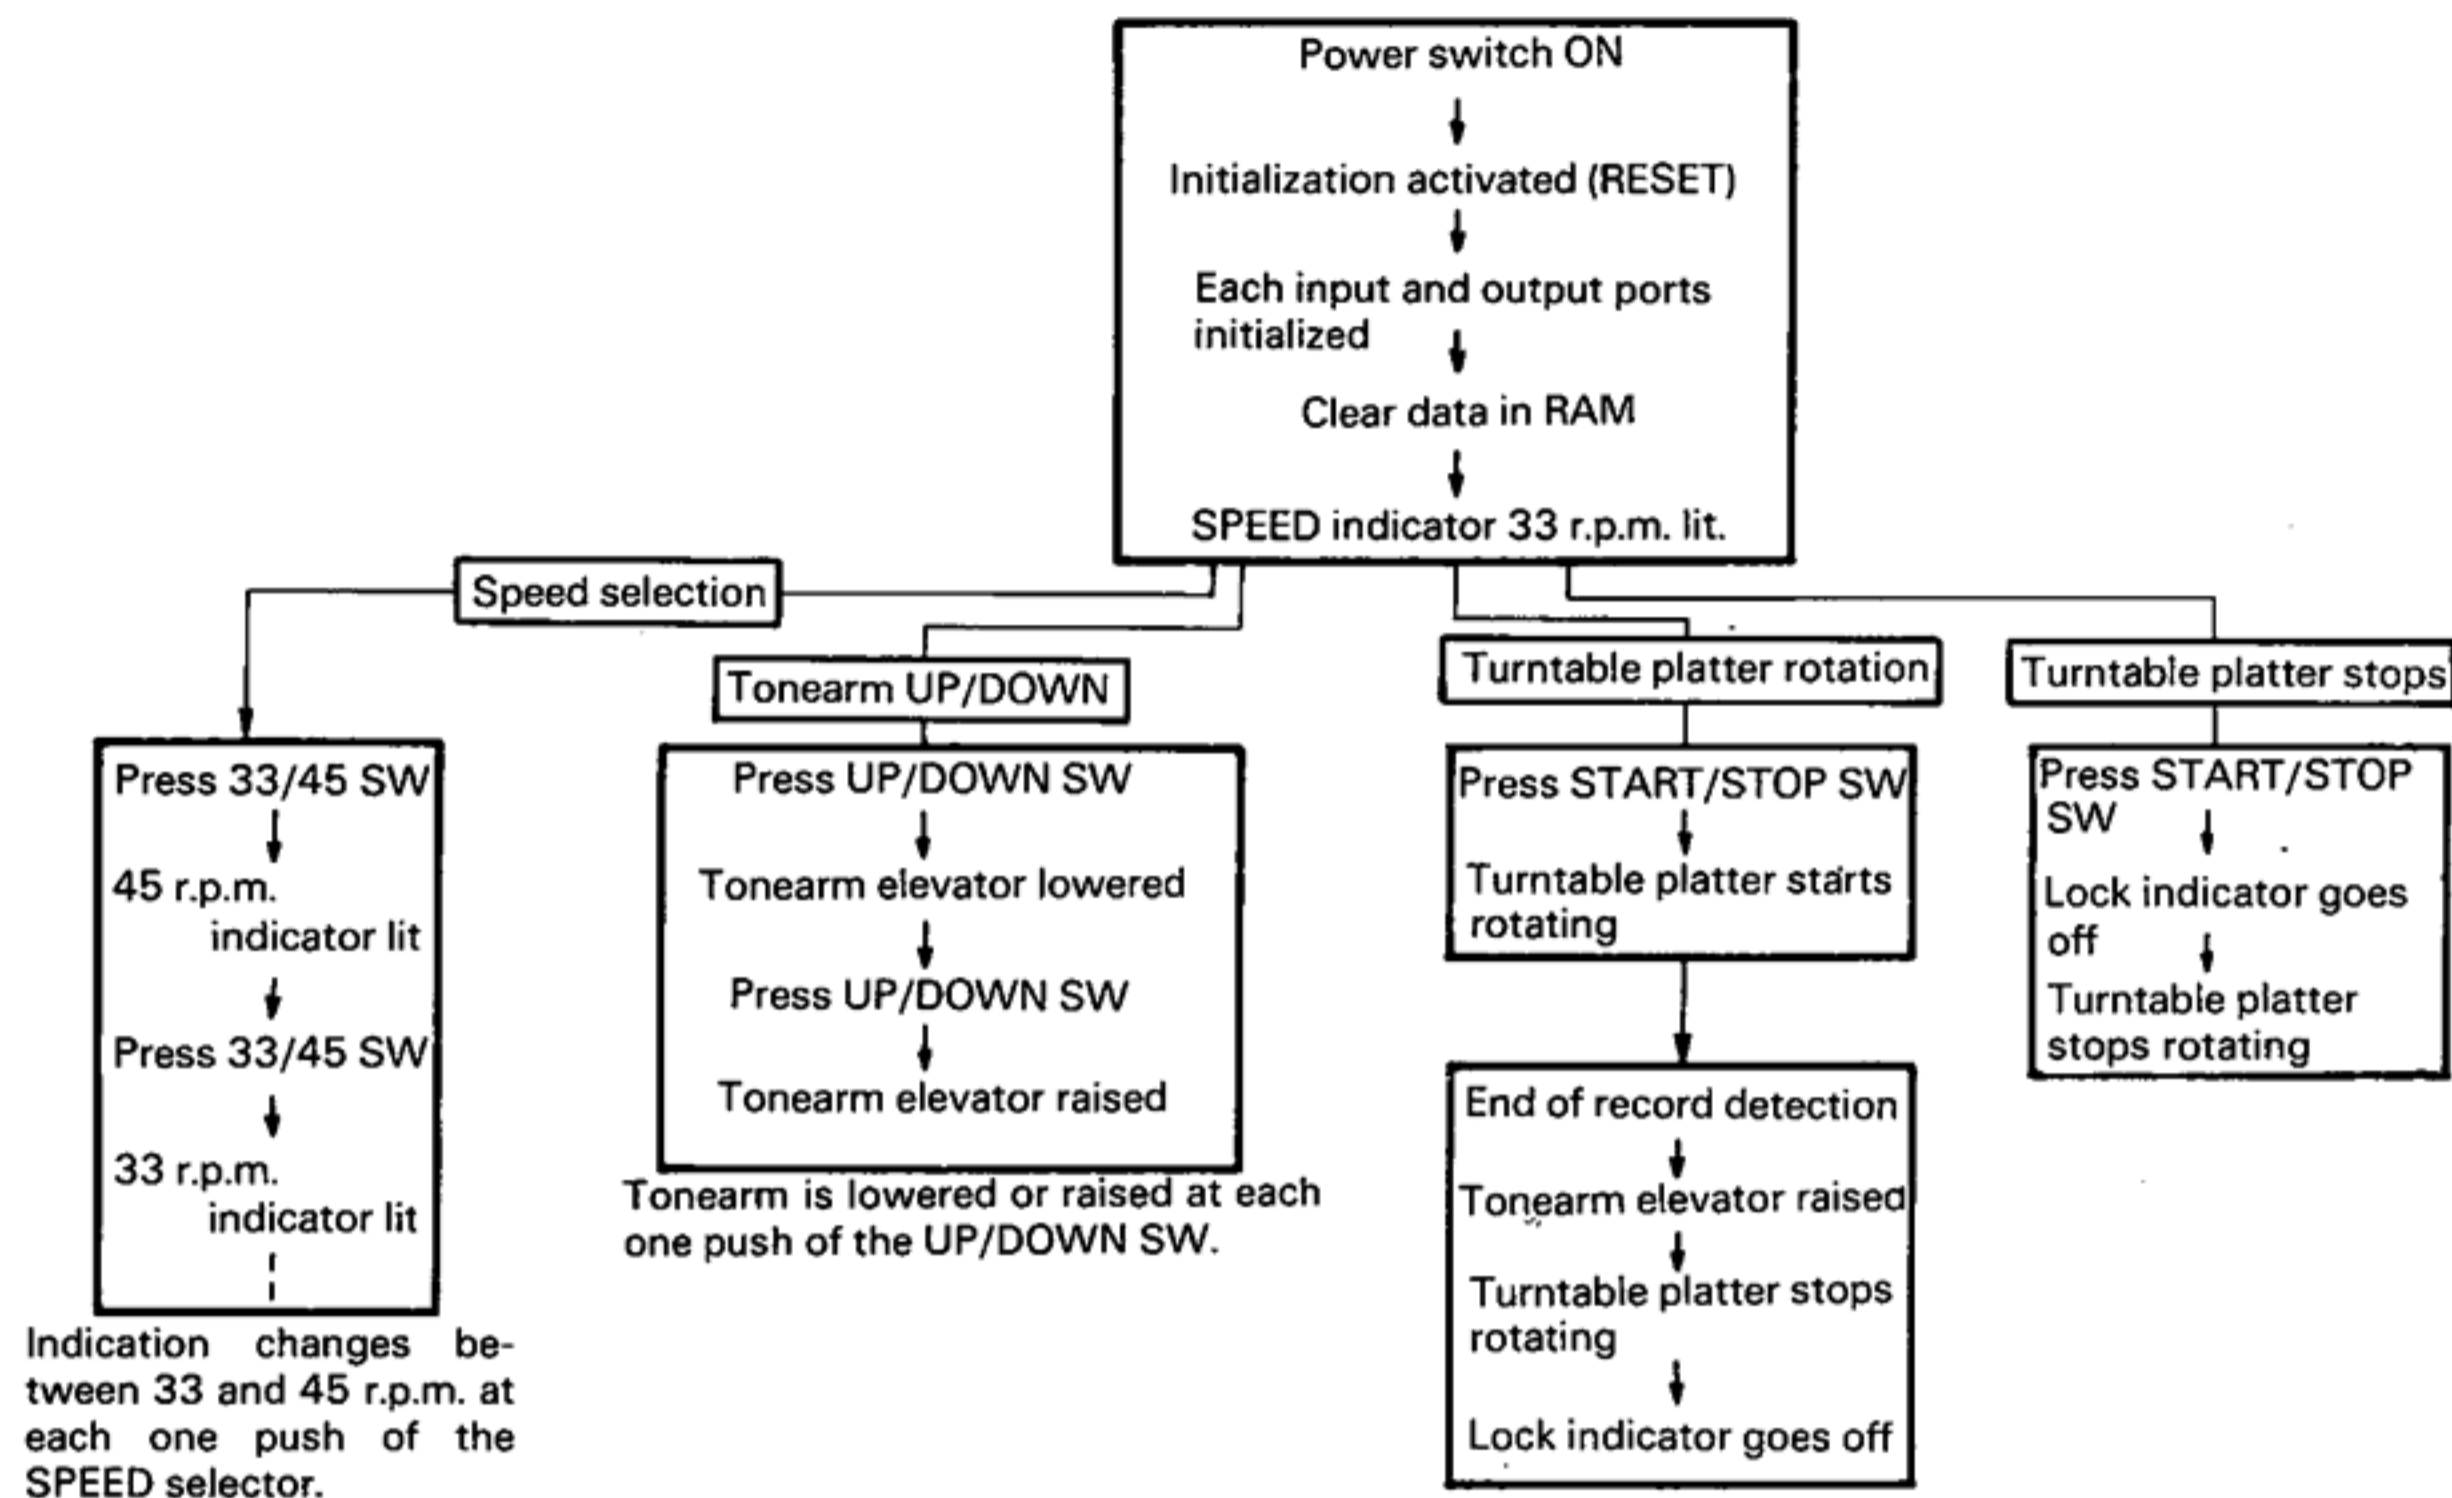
Power switch ON

Initialization activated (RESET)

Each input and output ports initialized

Clear data in RAM

SPEED indicator 33 r.p.m. lit.

Speed selection

Press 33/45 SW

45 r.p.m. indicator lit

Press 33/45 SW

33 r.p.m. indicator lit

Indication changes between 33 and 45 r.p.m. at each one push of the SPEED selector.

Tonearm UP/DOWN

Press UP/DOWN SW

Tonearm elevator lowered

Press UP/DOWN SW

Tonearm elevator raised

Tonearm is lowered or raised at each one push of the UP/DOWN SW.

Turntable platter rotation

Press START/STOP SW

Turntable platter starts rotating

End of record detection

Tonearm elevator raised

Turntable platter stops rotating

Lock indicator goes off

Turntable platter stops

Press START/STOP SW

Lock indicator goes off

Turntable platter stops rotating